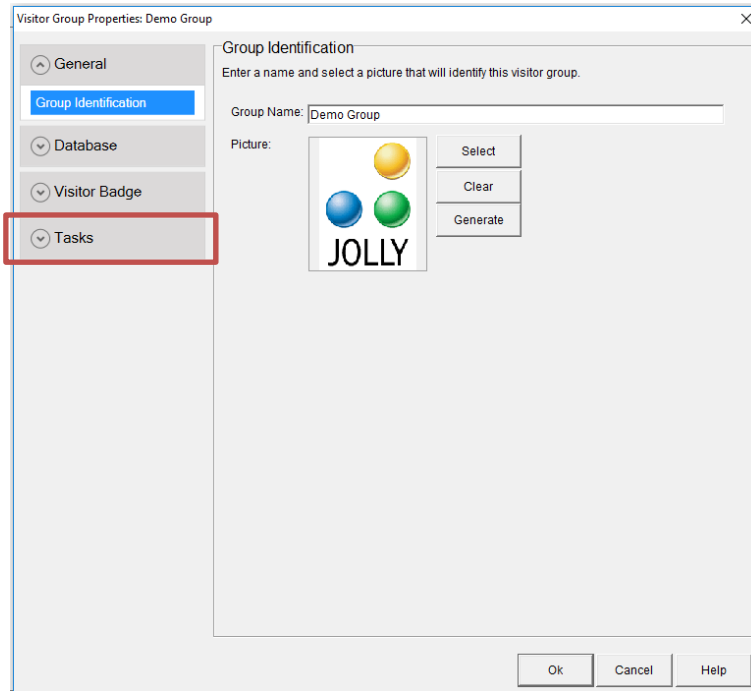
Visitor Group Properties: Demo Group

General

Group Identification

Database

Visitor Badge

Tasks

Group Identification

Enter a name and select a picture that will identify this visitor group.

Group Name: Demo Group

Picture:

JOLLY

Select

Clear

Generate

Ok

Cancel

Help